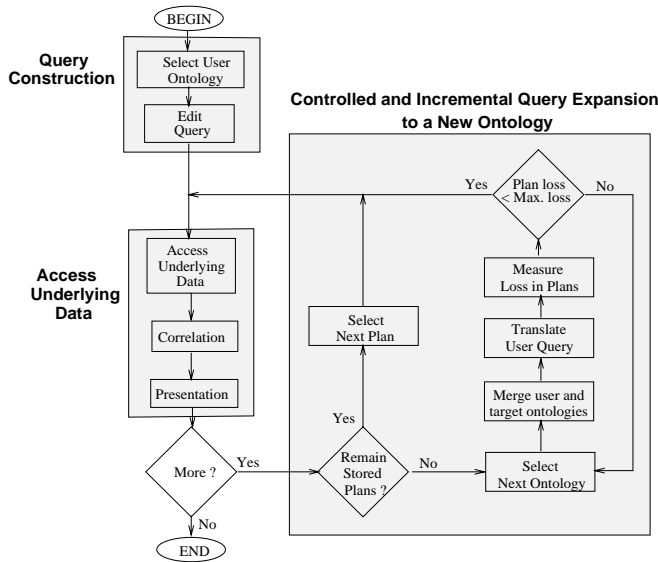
BEGIN

Query Construction

Select User Ontology

Edit Query

Controlled and Incremental Query Expansion to a New Ontology

Yes

Plan loss < Max. loss

No

Measure Loss in Plans

Translate User Query

Merge user and target ontologies

Select Next Plan

Access Underlying Data

Access Underlying Data

Correlation

Presentation

Yes

More ?

Yes

Remain Stored Plans ?

No

Select Next Ontology

No

END